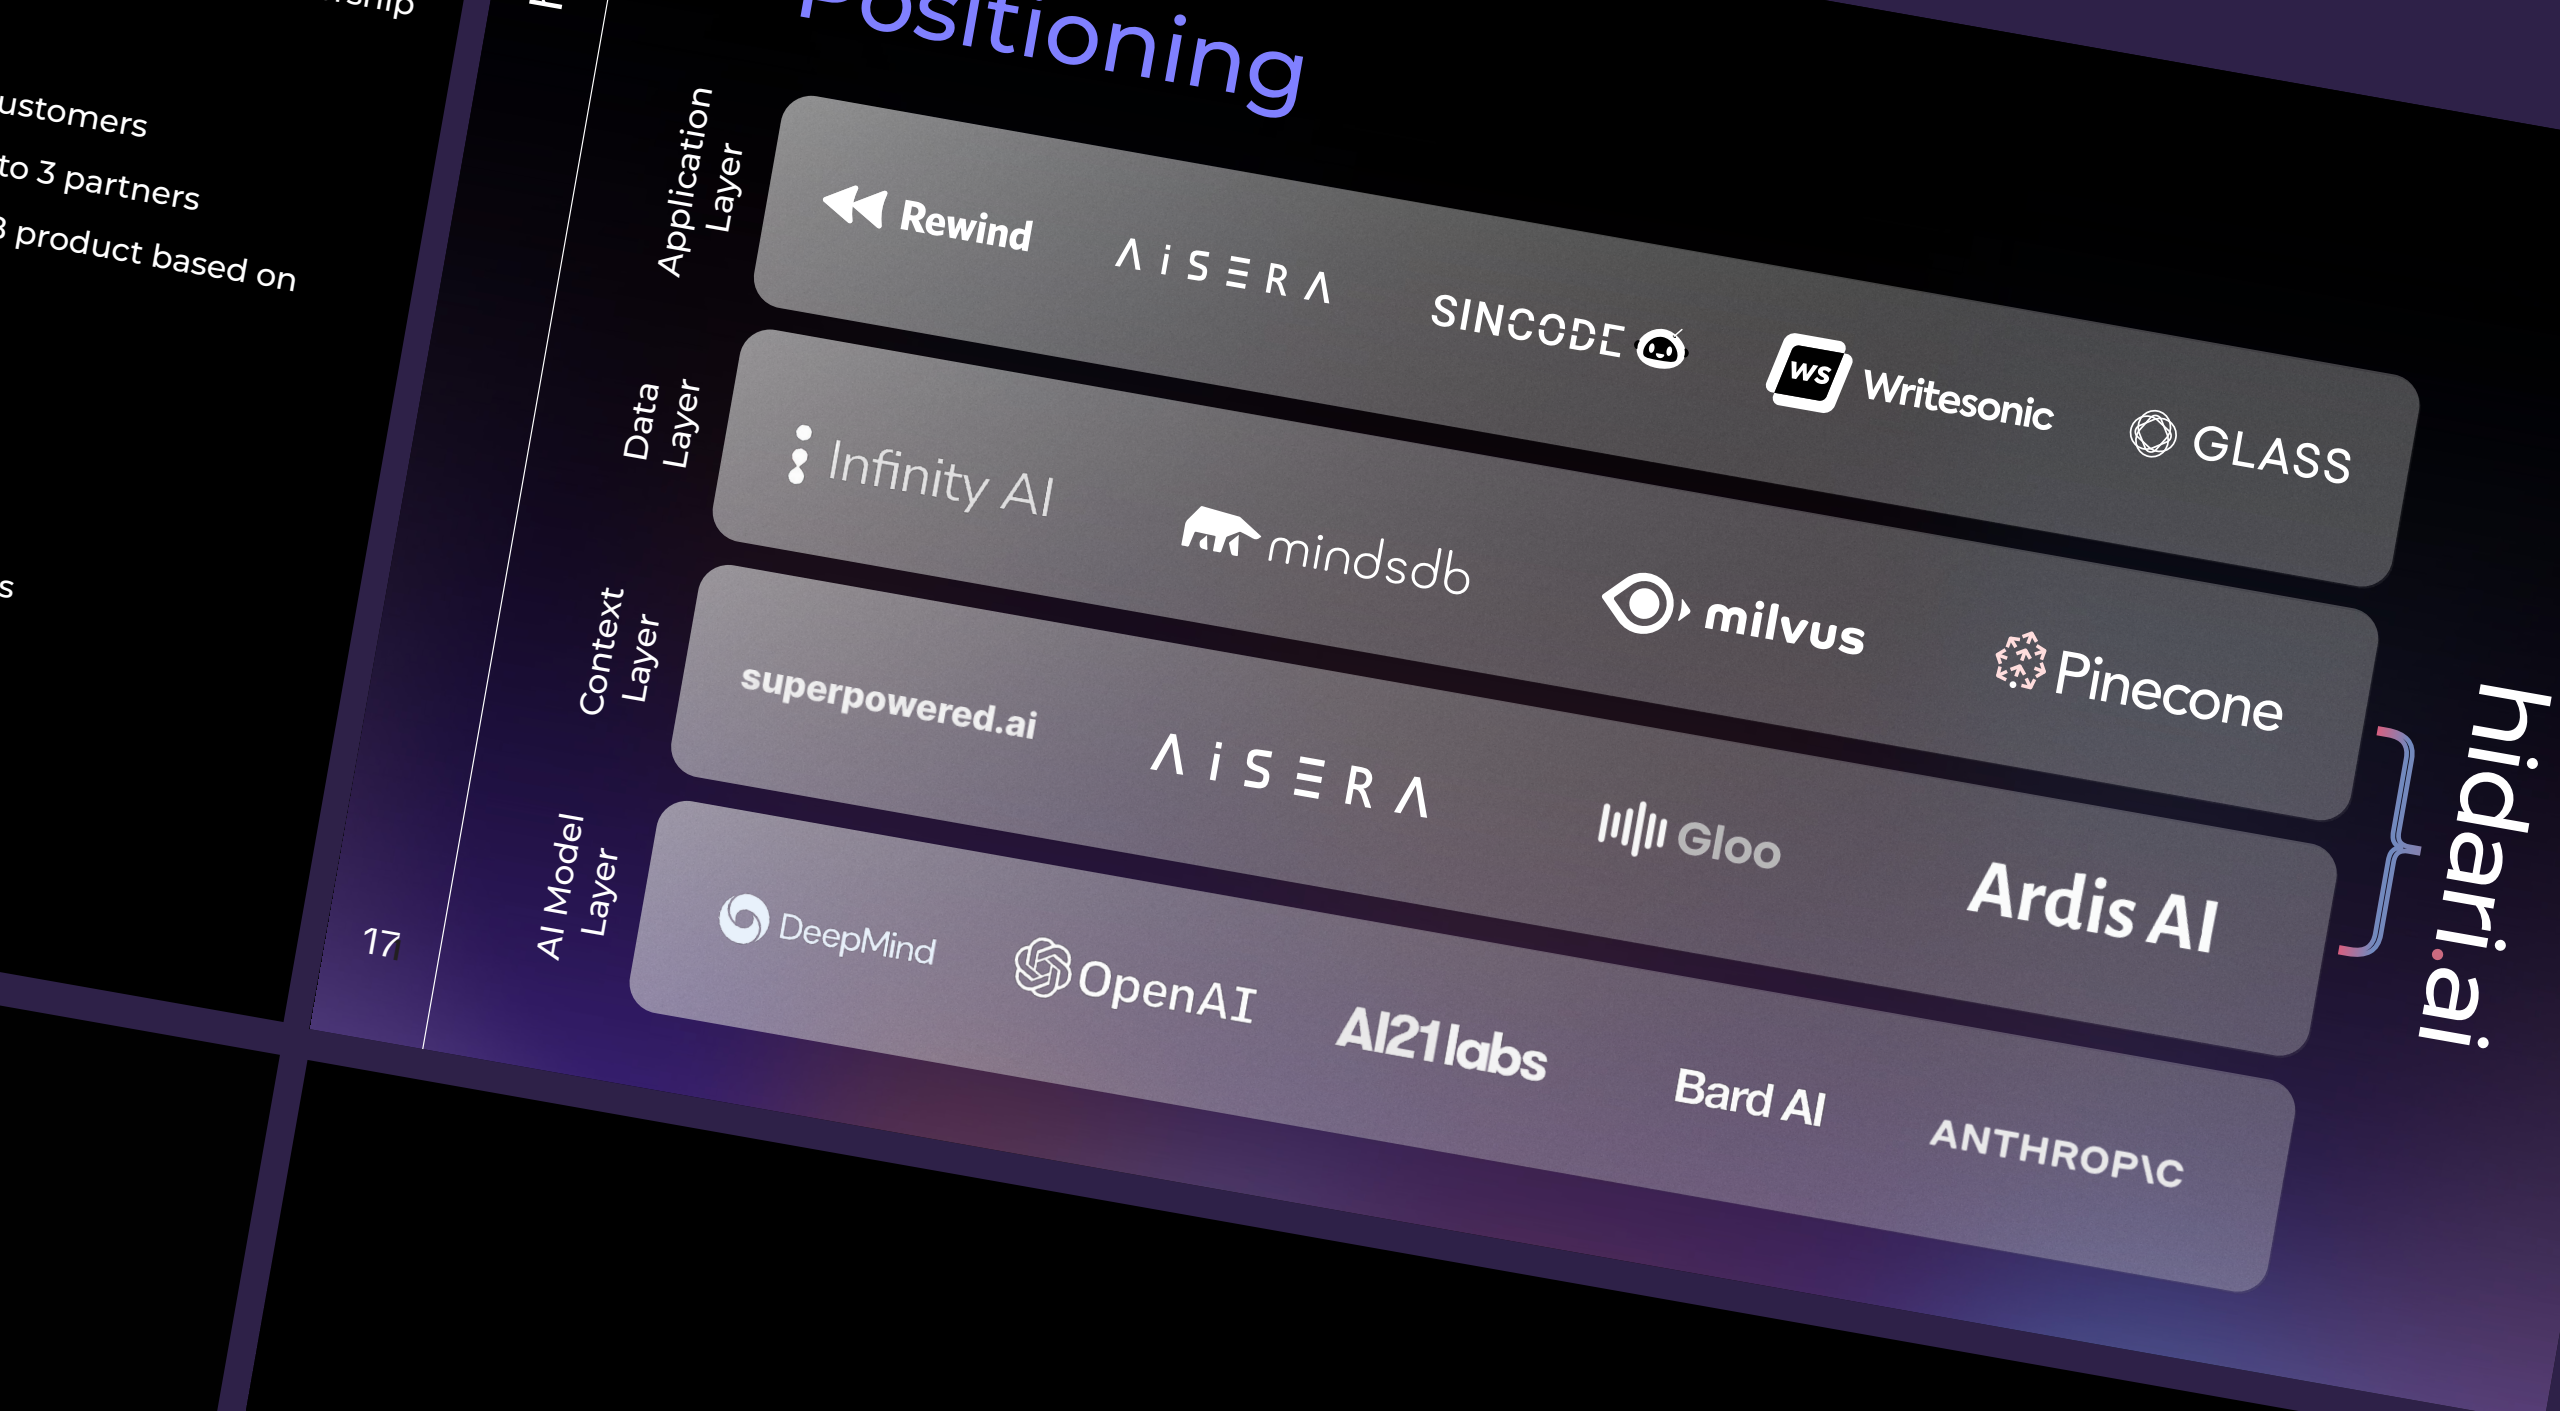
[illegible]ship

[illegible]ustomers

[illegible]to 3 partners

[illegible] product based on

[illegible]s

17

Positioning

Application Layer

Rewind

AiSERA

SINCODE

Writesonic

GLASS

Data Layer

Infinity AI

mindsdb

milvus

Pinecone

Context Layer

superpowered.ai

AiSERA

Gloo

Ardis AI

AI Model Layer

DeepMind

OpenAI

AI21labs

Bard AI

ANTHROPIC

hidari.ai